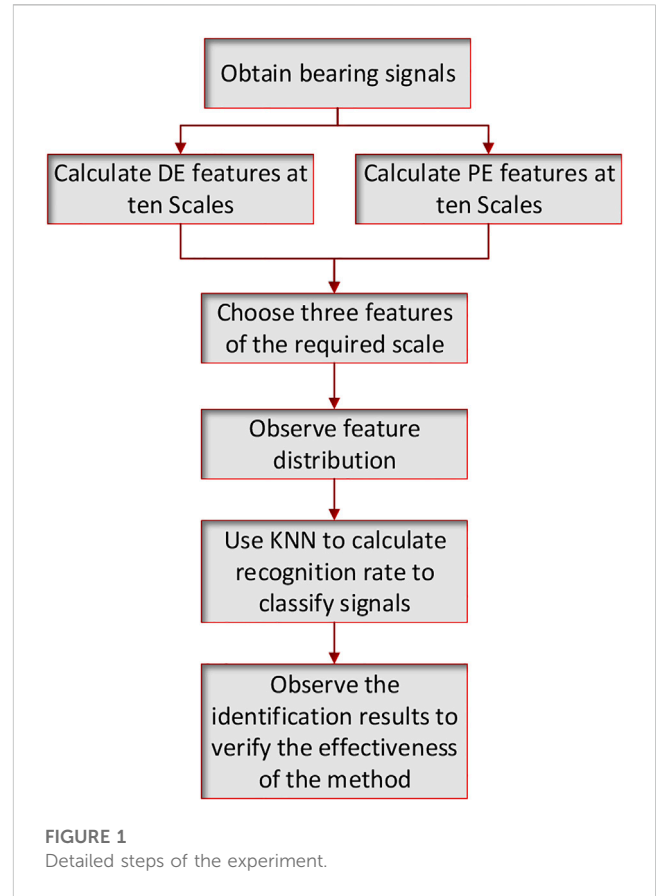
Obtain bearing signals

Calculate DE features at ten Scales

Calculate PE features at ten Scales

Choose three features of the required scale

Observe feature distribution

Use KNN to calculate recognition rate to classify signals

Observe the identification results to verify the effectiveness of the method

FIGURE 1
Detailed steps of the experiment.